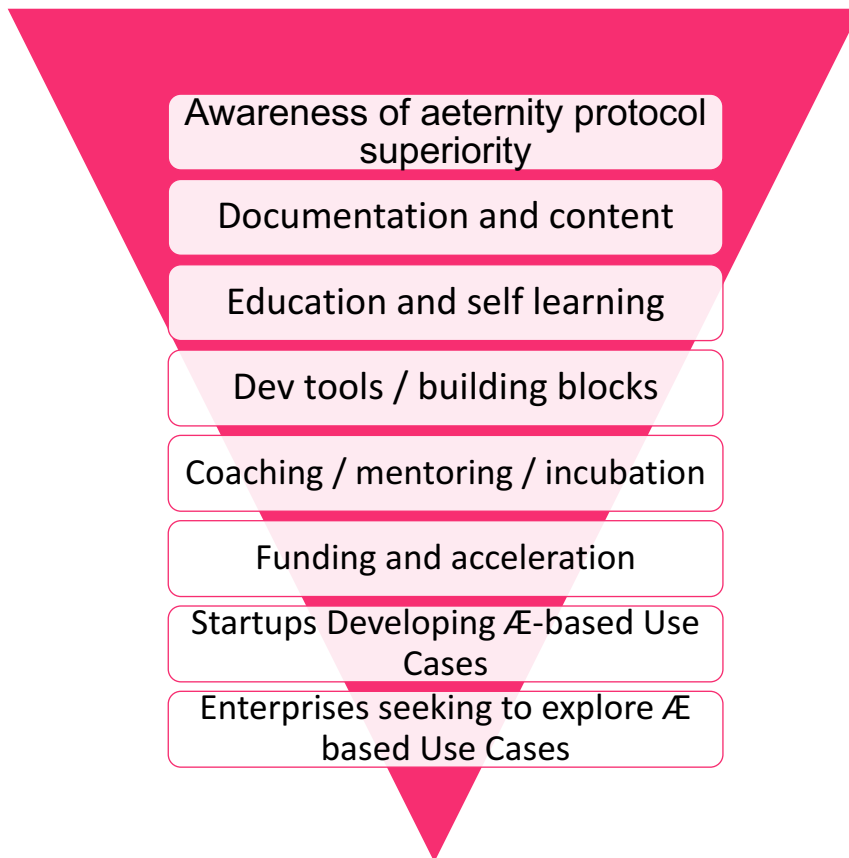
Awareness of aeternity protocol superiority

Documentation and content

Education and self learning

Dev tools / building blocks

Coaching / mentoring / incubation

Funding and acceleration

Startups Developing Æ-based Use Cases

Enterprises seeking to explore Æ based Use Cases